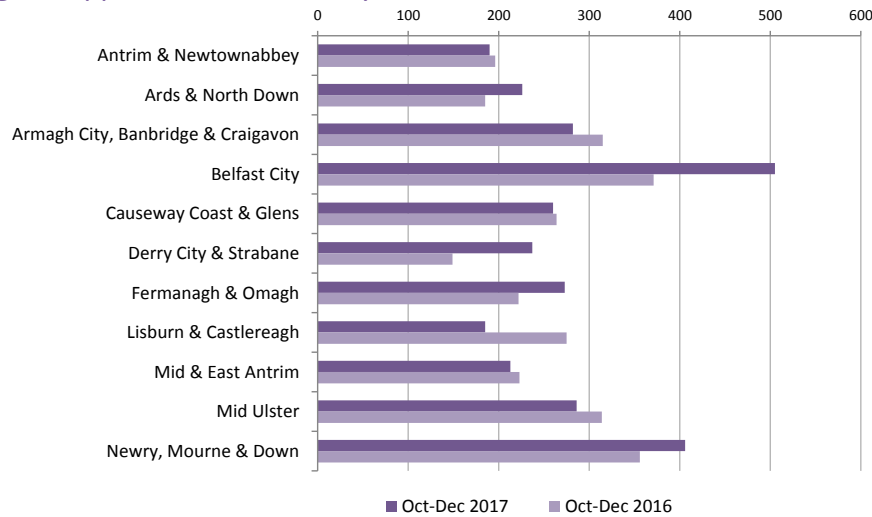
0
100
200
300
400
500
600

Antrim & Newtownabbey
Ards & North Down
Armagh City, Banbridge & Craigavon
Belfast City
Causeway Coast & Glens
Derry City & Strabane
Fermanagh & Omagh
Lisburn & Castlereagh
Mid & East Antrim
Mid Ulster
Newry, Mourne & Down

Oct-Dec 2017
Oct-Dec 2016